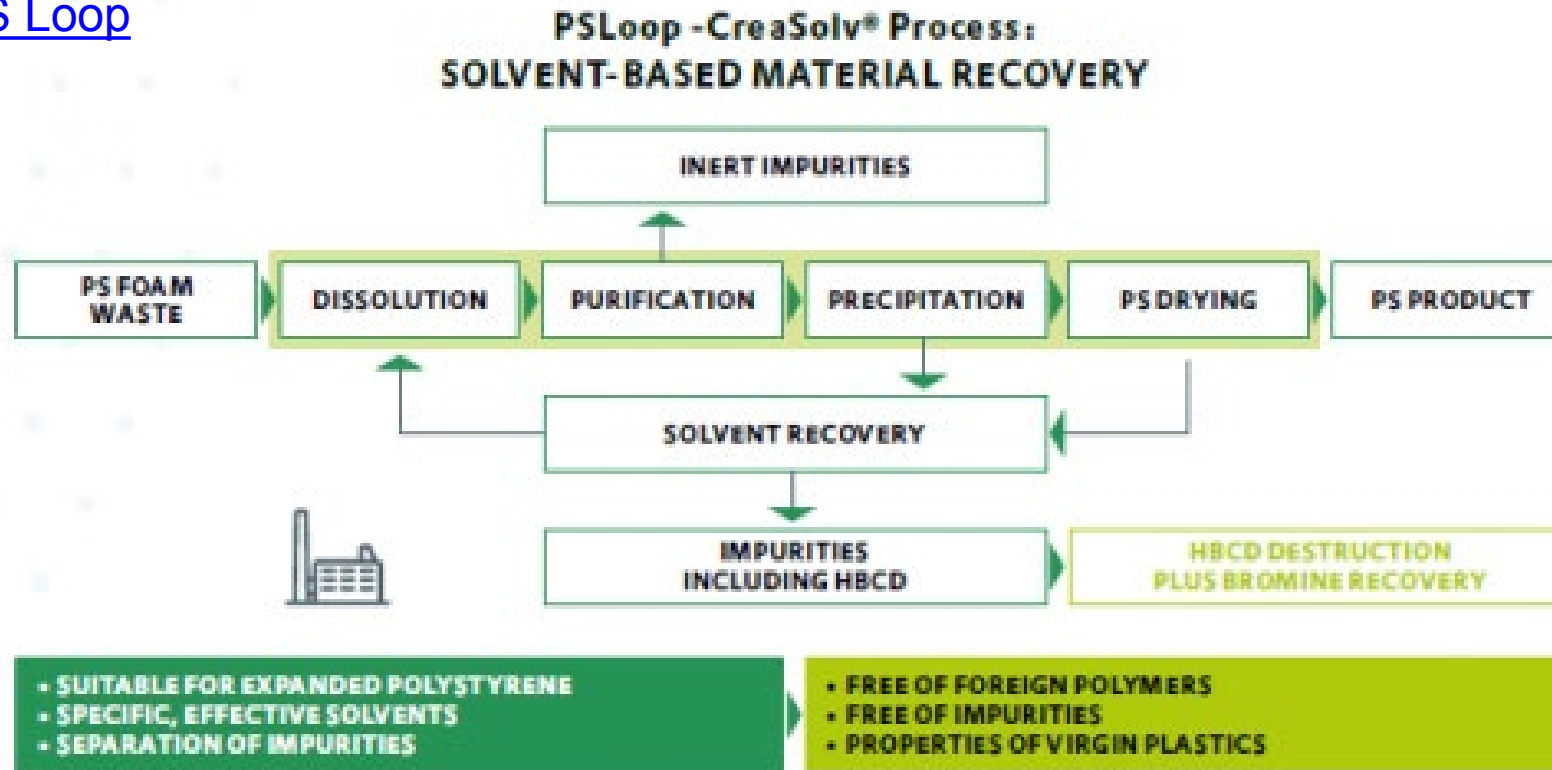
S Loop

PSLoop -CreaSolv® Process:
SOLVENT-BASED MATERIAL RECOVERY

INERT IMPURITIES

PS FOAM WASTE

DISSOLUTION

PURIFICATION

PRECIPITATION

PS DRYING

PS PRODUCT

SOLVENT RECOVERY

IMPURITIES INCLUDING HBCD

HBCD DESTRUCTION PLUS BROMINE RECOVERY

- SUITABLE FOR EXPANDED POLYSTYRENE
- SPECIFIC, EFFECTIVE SOLVENTS
- SEPARATION OF IMPURITIES

- FREE OF FOREIGN POLYMERS
- FREE OF IMPURITIES
- PROPERTIES OF VIRGIN PLASTICS